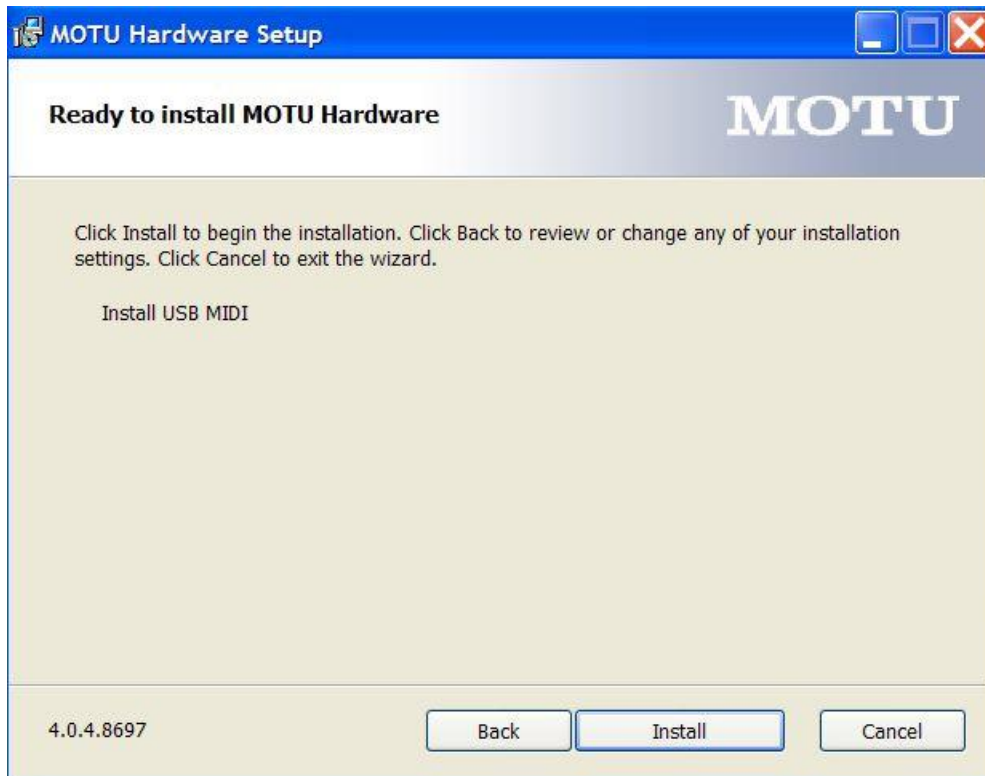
MOTU Hardware Setup

Ready to install MOTU Hardware

MOTU

Click Install to begin the installation. Click Back to review or change any of your installation settings. Click Cancel to exit the wizard.

Install USB MIDI

4.0.4.8697

Back

Install

Cancel